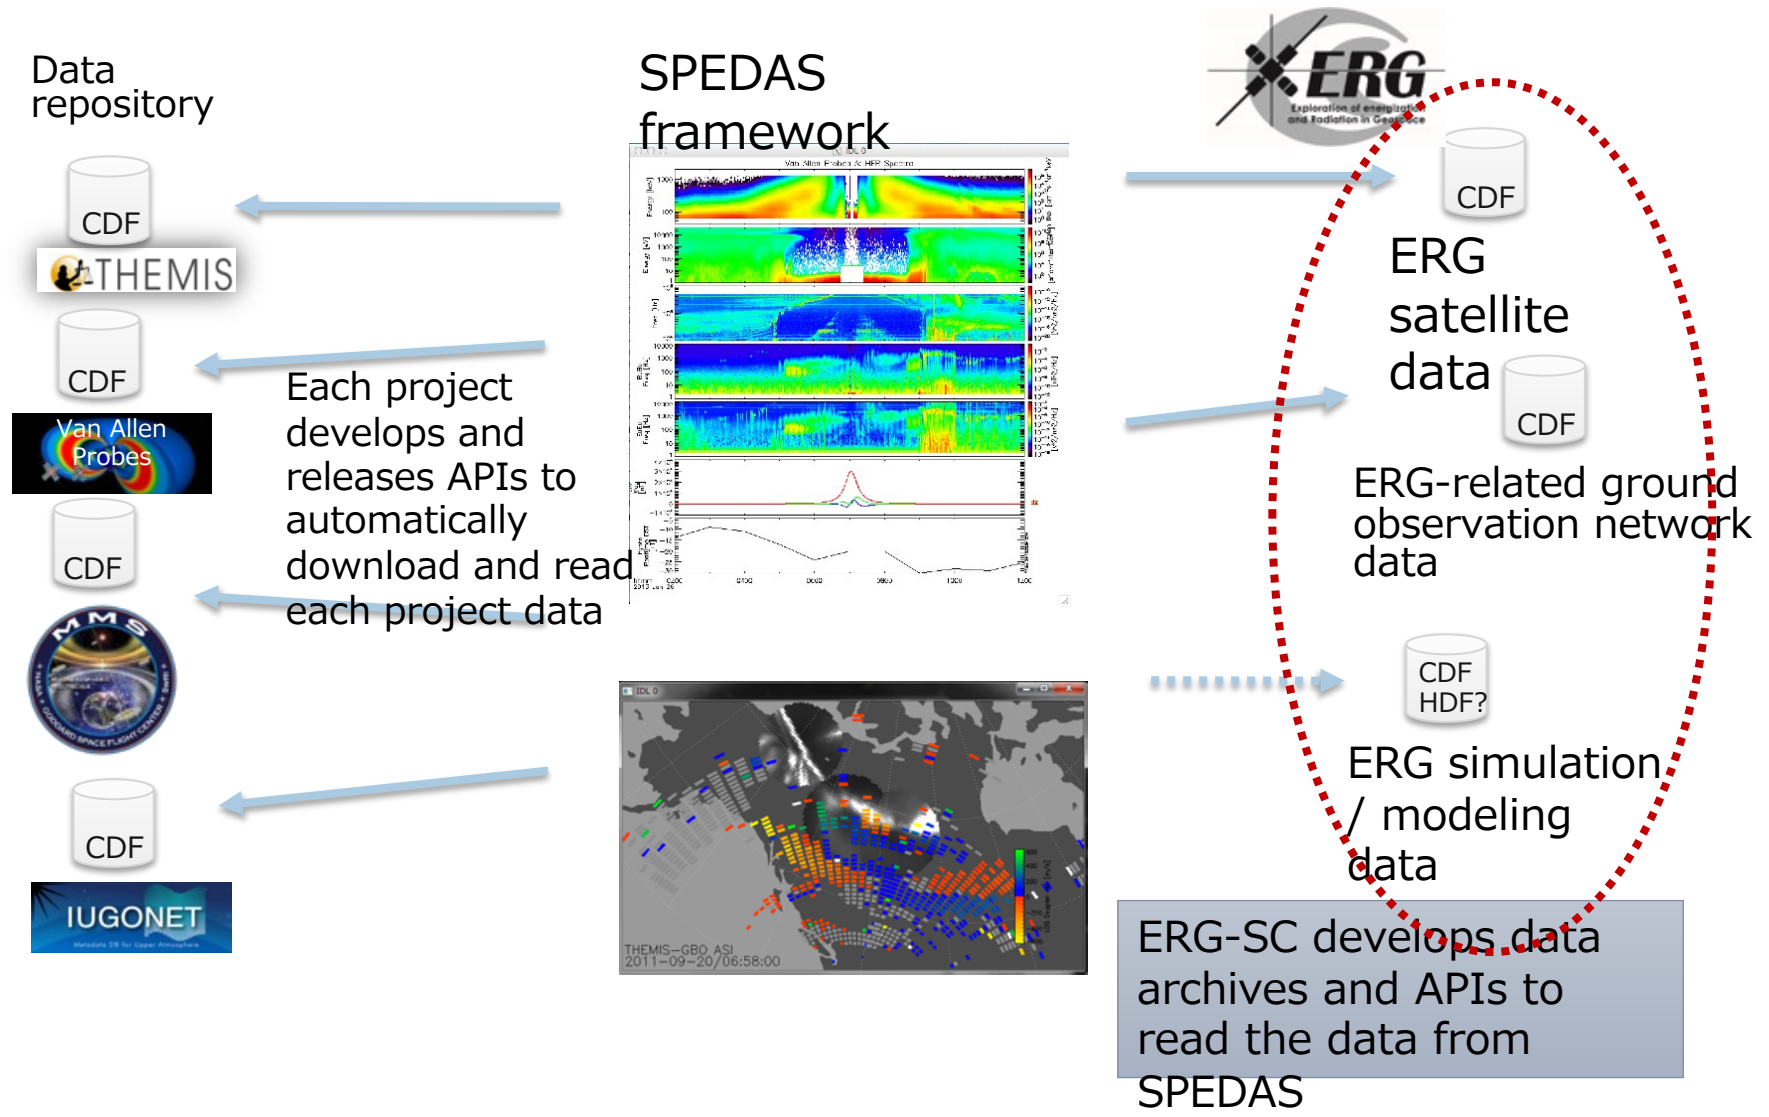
Data repository

CDF

THEMIS

CDF

Van Allen Probes

CDF

MMS

CDF

IUGONET

SPEDAS framework

Each project develops and releases APIs to automatically download and read each project data

Van Allen Probes & HFR Spectra

THEMIS–GBO ASI
2011–09–20/06:58:00

ERG
Exploration of energization and Radiation in Geospace

CDF

ERG satellite data

CDF

ERG-related ground observation network data

CDF
HDF?

ERG simulation / modeling data

ERG-SC develops data archives and APIs to read the data from SPEDAS